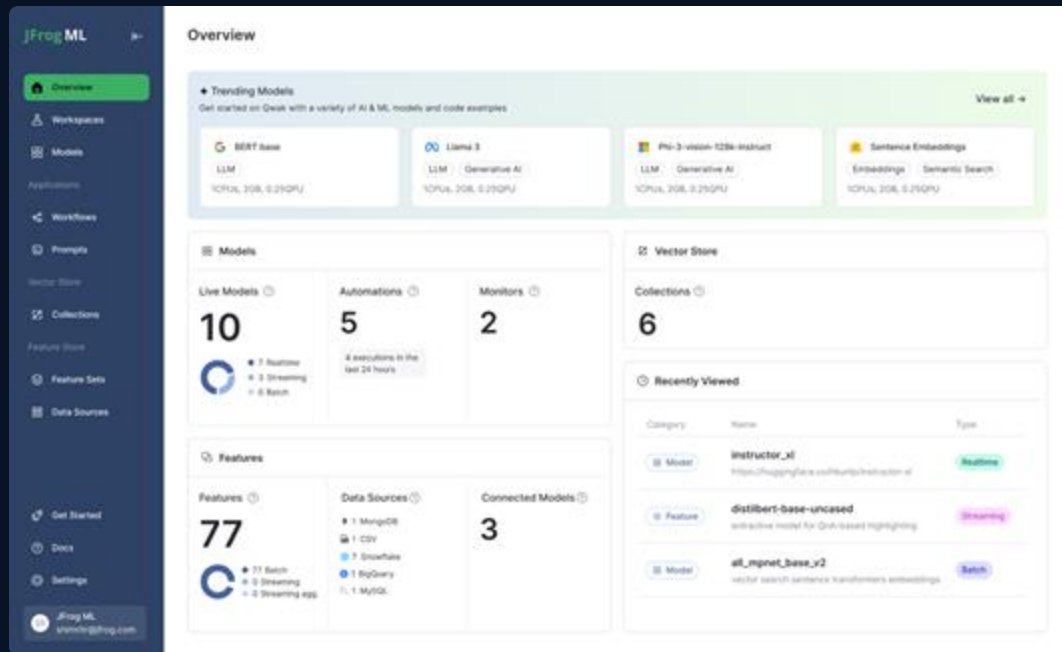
JFrog ML

Overview
Workspaces
Models
Applications
Workflows
Prompts
Vector Store
Collections
Feature Store
Feature Sets
Data Sources

Get Started
Docs
Settings
JFrog ML
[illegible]@jfrog.com

Overview

✦ Trending Models
Get started on Qwak with a variety of AI & ML models and code examples
View all →

BERT base
LLM
1CPUs, 2GB, 0.25GPU

Llama 3
LLM Generative AI
1CPUs, 2GB, 0.25GPU

Phi-3-vision-128k-instruct
LLM Generative AI
1CPUs, 2GB, 0.25GPU

Sentence Embeddings
Embeddings Semantic Search
1CPUs, 2GB, 0.25GPU

Models

Live Models
10
• 7 Realtime
• 3 Streaming
• 0 Batch

Automations
5
4 executions in the last 24 hours

Monitors
2

Vector Store

Collections
6

Recently Viewed

| Category | Name | Type |
|---|---|---|
| Model | instructor_xl https://huggingface.co/hkunlp/instructor-xl | Realtime |
| Feature | distilbert-base-uncased extractive model for QnA based highlighting | Streaming |
| Model | all_mpnet_base_v2 vector search sentence transformers embeddings | Batch |

Features

Features
77
• 77 Batch
• 0 Streaming
• 0 Streaming agg

Data Sources
1 MongoDB
1 CSV
7 Snowflake
1 BigQuery
1 MySQL

Connected Models
3